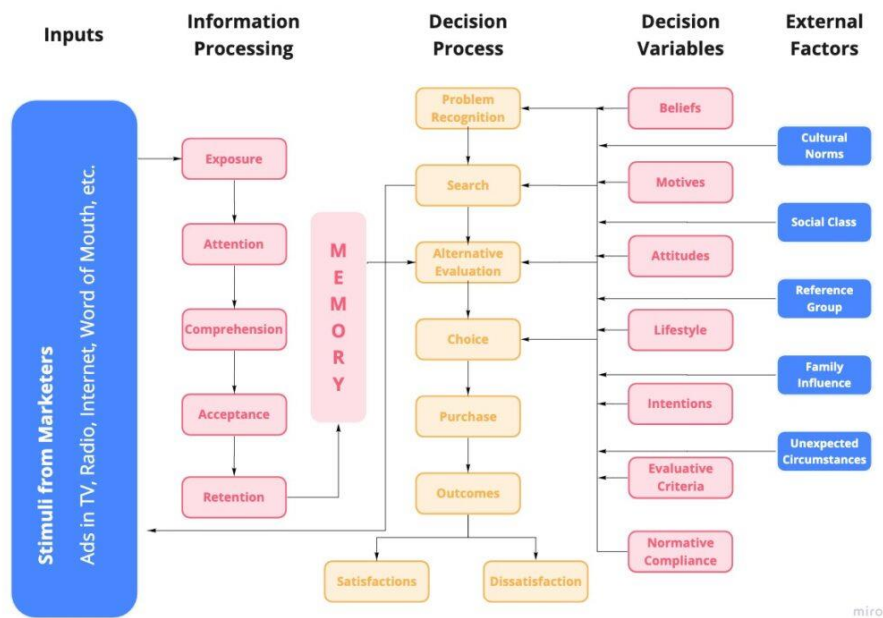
Inputs

Information Processing

Decision Process

Decision Variables

External Factors

Stimuli from Marketers
Ads in TV, Radio, Internet, Word of Mouth, etc.

Exposure

Attention

Comprehension

Acceptance

Retention

MEMORY

Problem Recognition

Search

Alternative Evaluation

Choice

Purchase

Outcomes

Satisfactions

Dissatisfaction

Beliefs

Motives

Attitudes

Lifestyle

Intentions

Evaluative Criteria

Normative Compliance

Cultural Norms

Social Class

Reference Group

Family Influence

Unexpected Circumstances

miro